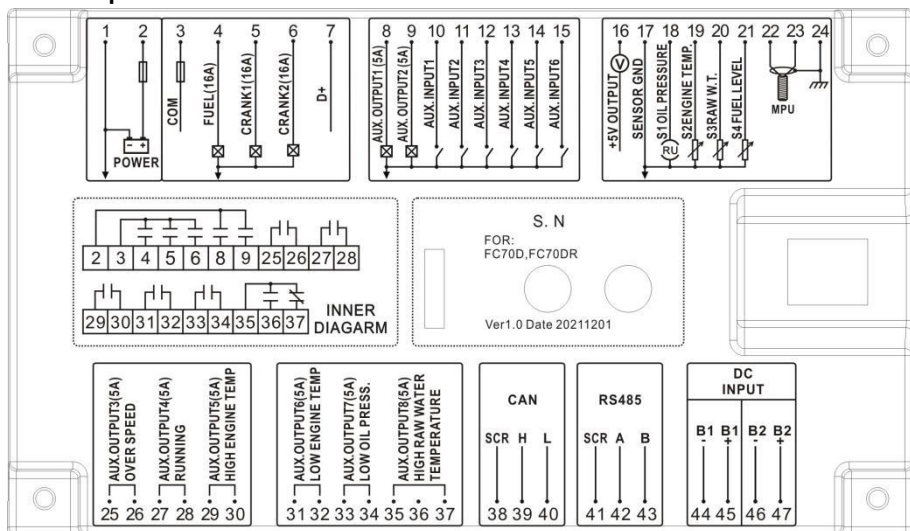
1 2 3 4 5 6 7
POWER
COM
FUEL(16A)
CRANK1(16A)
CRANK2(16A)
D+

8 9 10 11 12 13 14 15
AUX. OUTPUT1 (5A)
AUX. OUTPUT2 (5A)
AUX. INPUT1
AUX. INPUT2
AUX. INPUT3
AUX. INPUT4
AUX. INPUT5
AUX. INPUT6

16 17 18 19 20 21 22 23 24
+5V OUTPUT
SENSOR GND
S1 OIL PRESSURE
S2ENGINE TEMP.
S3RAW W.T.
S4 FUEL LEVEL
MPU

2 3 4 5 6 7 8 9 25 26 27 28
29 30 31 32 33 34 35 36 37
INNER DIAGARM

S. N
FOR:
FC70D, FC70DR
Ver1.0 Date 20211201

AUX.OUTPUT3(5A) OVER SPEED
AUX.OUTPUT4(5A) RUNNING
AUX.OUTPUT5(5A) HIGH ENGINE TEMP
25 26 27 28 29 30

AUX.OUTPUT6(5A) LOW ENGINE TEMP
AUX.OUTPUT7(5A) LOW OIL PRESS.
AUX.OUTPUT8(5A) HIGH RAW WATER TEMPERATURE
31 32 33 34 35 36 37

CAN
SCR H L
38 39 40

RS485
SCR A B
41 42 43

DC INPUT
B1 - B1 + B2 - B2 +
44 45 46 47